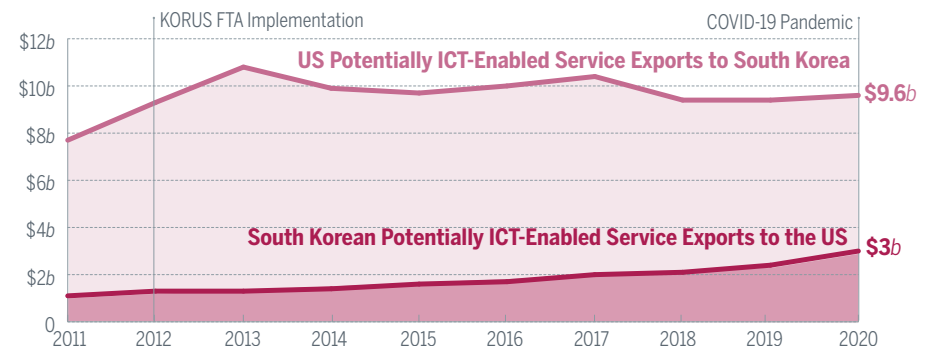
KORUS FTA Implementation

COVID-19 Pandemic

$12b
$10b
$8b
$6b
$4b
$2b
0

US Potentially ICT-Enabled Service Exports to South Korea

$9.6b

South Korean Potentially ICT-Enabled Service Exports to the US

$3b

2011
2012
2013
2014
2015
2016
2017
2018
2019
2020